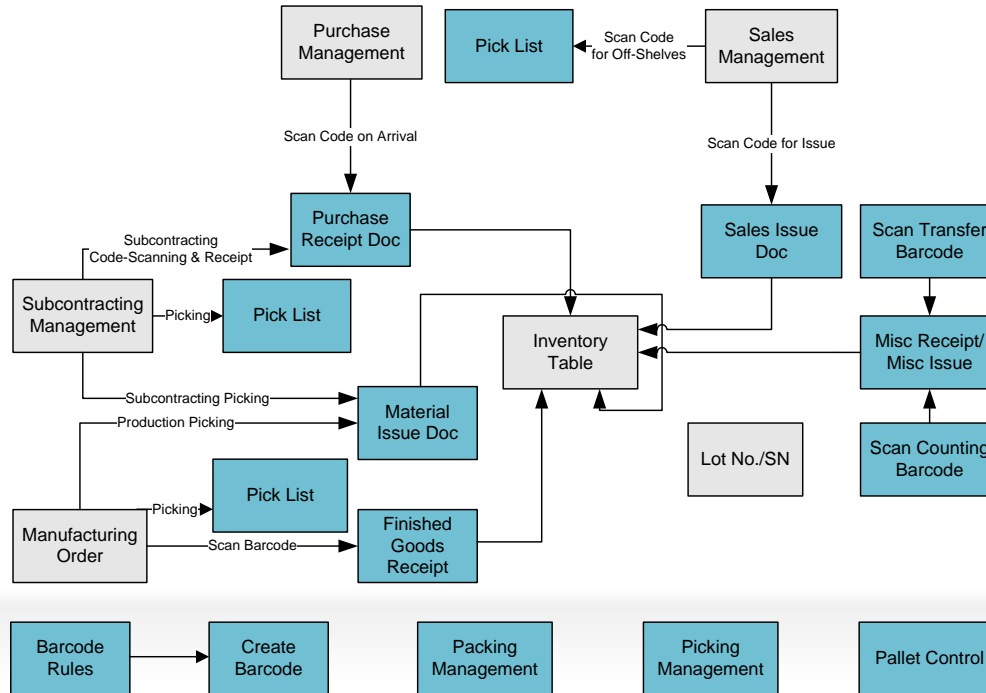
Purchase Management

Pick List

Scan Code for Off-Shelves

Sales Management

Scan Code on Arrival

Scan Code for Issue

Purchase Receipt Doc

Subcontracting Code-Scanning & Receipt

Sales Issue Doc

Scan Transfer Barcode

Subcontracting Management

Picking

Pick List

Inventory Table

Misc Receipt/ Misc Issue

Subcontracting Picking

Production Picking

Material Issue Doc

Lot No./SN

Scan Counting Barcode

Picking

Pick List

Manufacturing Order

Scan Barcode

Finished Goods Receipt

Barcode Rules

Create Barcode

Packing Management

Picking Management

Pallet Control